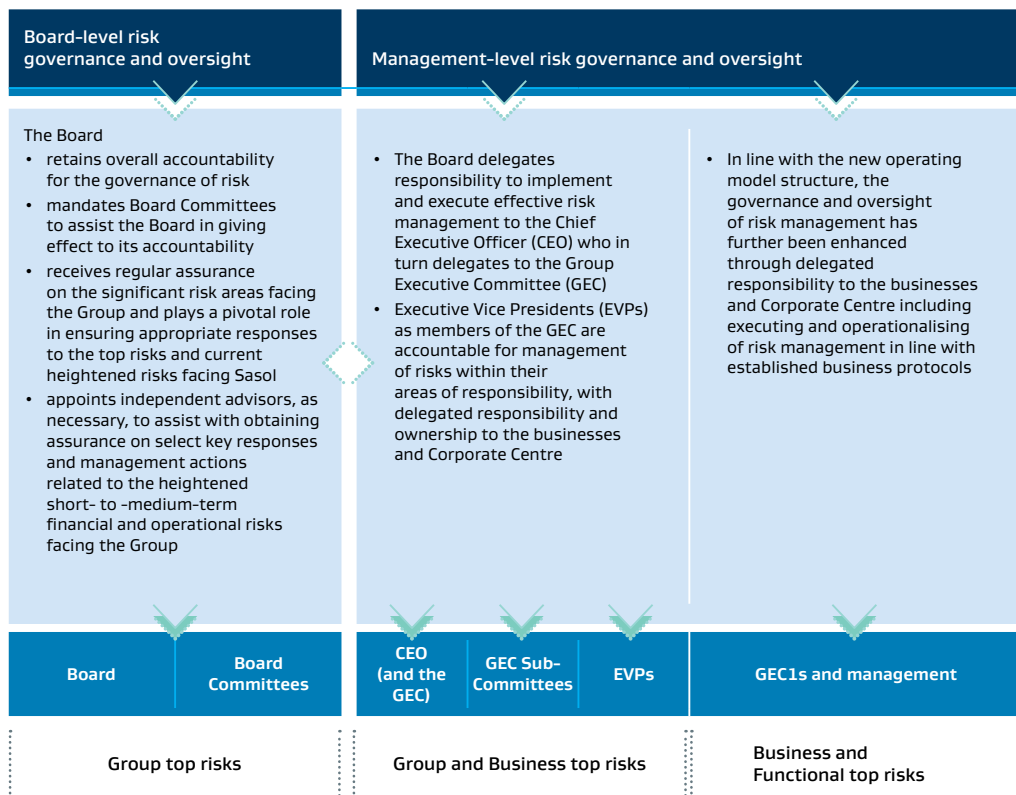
Board-level risk governance and oversight

Management-level risk governance and oversight

The Board
- retains overall accountability for the governance of risk
- mandates Board Committees to assist the Board in giving effect to its accountability
- receives regular assurance on the significant risk areas facing the Group and plays a pivotal role in ensuring appropriate responses to the top risks and current heightened risks facing Sasol
- appoints independent advisors, as necessary, to assist with obtaining assurance on select key responses and management actions related to the heightened short- to -medium-term financial and operational risks facing the Group

- The Board delegates responsibility to implement and execute effective risk management to the Chief Executive Officer (CEO) who in turn delegates to the Group Executive Committee (GEC)
- Executive Vice Presidents (EVPs) as members of the GEC are accountable for management of risks within their areas of responsibility, with delegated responsibility and ownership to the businesses and Corporate Centre

- In line with the new operating model structure, the governance and oversight of risk management has further been enhanced through delegated responsibility to the businesses and Corporate Centre including executing and operationalising of risk management in line with established business protocols

Board

Board Committees

CEO (and the GEC)

GEC Sub-Committees

EVPs

GEC1s and management

Group top risks

Group and Business top risks

Business and Functional top risks